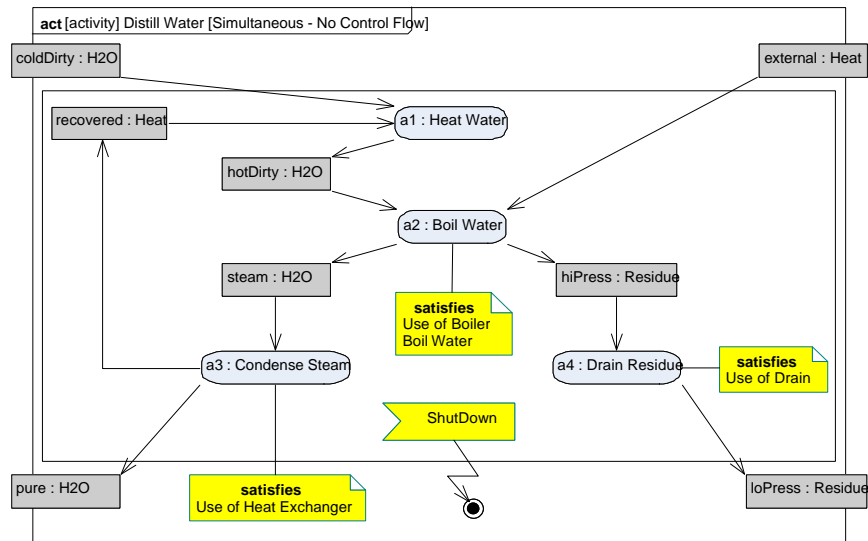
**act** [activity] Distill Water [Simultaneous - No Control Flow]

coldDirty : H2O

external : Heat

recovered : Heat

a1 : Heat Water

hotDirty : H2O

a2 : Boil Water

steam : H2O

satisfies
Use of Boiler
Boil Water

hiPress : Residue

a3 : Condense Steam

a4 : Drain Residue

satisfies
Use of Drain

ShutDown

pure : H2O

satisfies
Use of Heat Exchanger

loPress : Residue